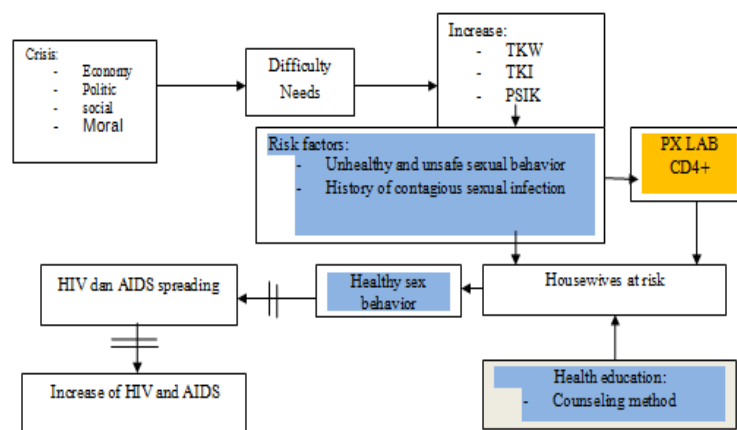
Crisis:
- Economy
- Politic
- social
- Moral

Difficulty Needs

Increase:
- TKW
- TKI
- PSIK

Risk factors:
- Unhealthy and unsafe sexual behavior
- History of contagious sexual infection

PX LAB CD4+

HIV dan AIDS spreading

Healthy sex behavior

Housewives at risk

Increase of HIV and AIDS

Health education:
- Counseling method